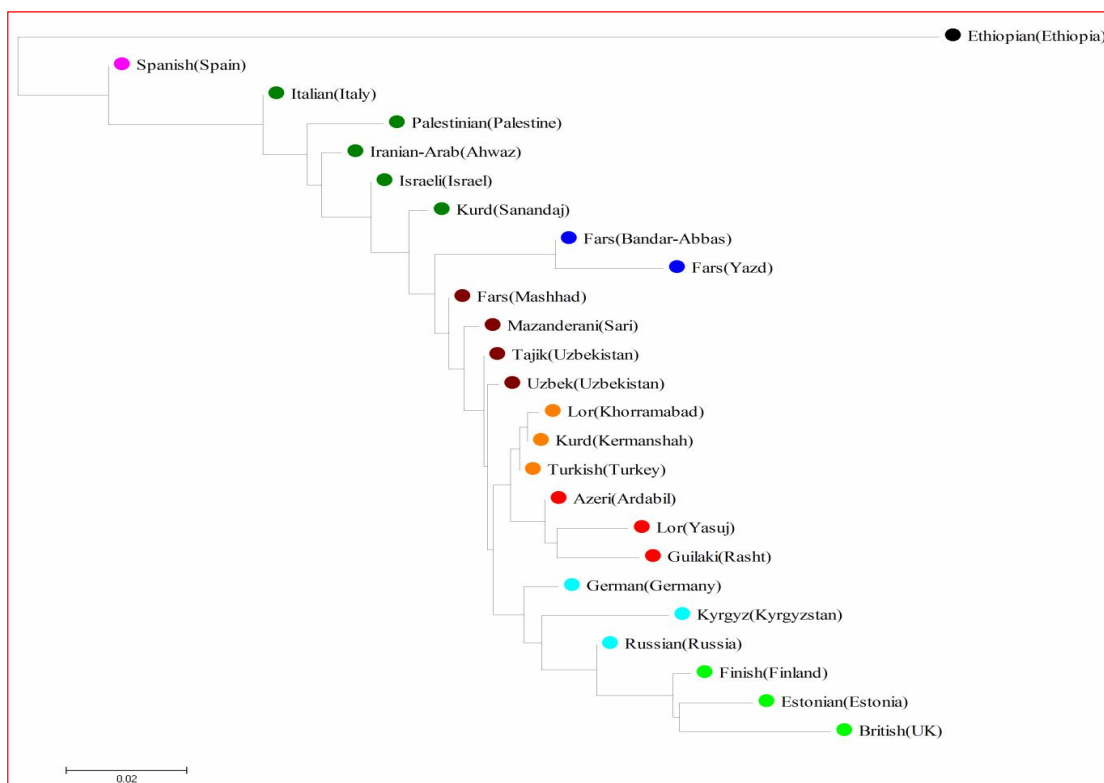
Ethiopian(Ethiopia)
Spanish(Spain)
Italian(Italy)
Palestinian(Palestine)
Iranian-Arab(Ahwaz)
Israeli(Israel)
Kurd(Sanandaj)
Fars(Bandar-Abbas)
Fars(Yazd)
Fars(Mashhad)
Mazanderani(Sari)
Tajik(Uzbekistan)
Uzbek(Uzbekistan)
Lor(Khorramabad)
Kurd(Kermanshah)
Turkish(Turkey)
Azeri(Ardabil)
Lor(Yasuj)
Guilaki(Rasht)
German(Germany)
Kyrgyz(Kyrgyzstan)
Russian(Russia)
Finish(Finland)
Estonian(Estonia)
British(UK)
0.02